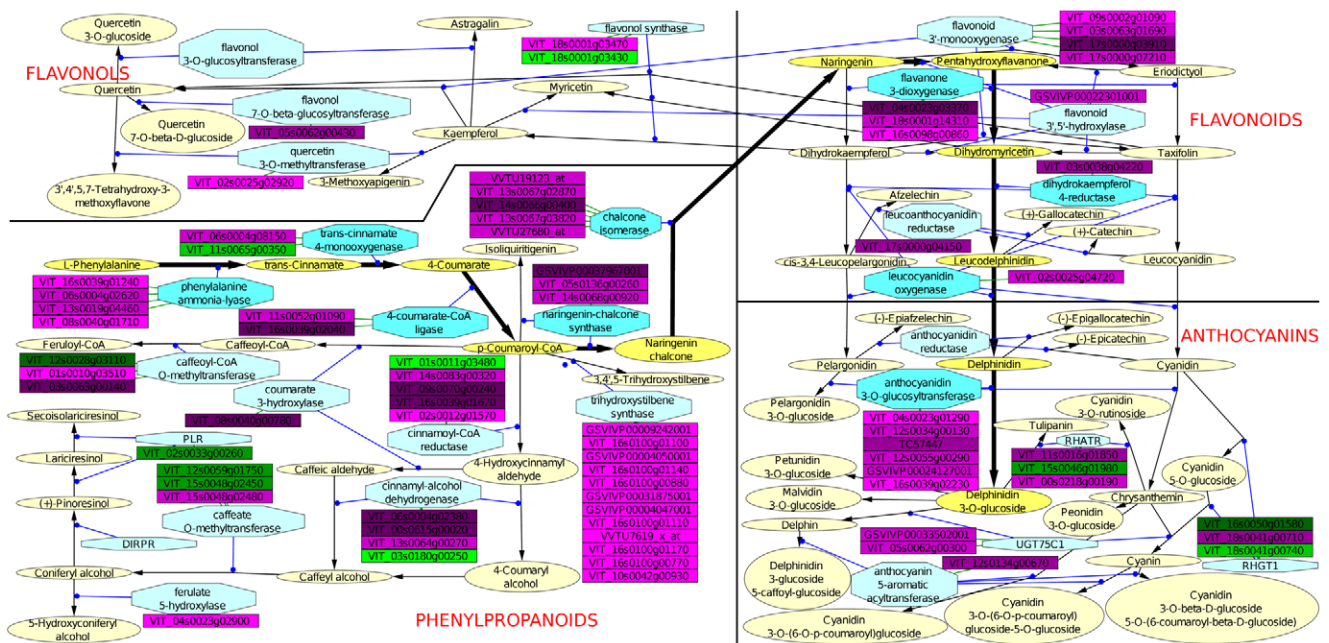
FLAVONOLS

Quercetin 3-O-glucoside

flavonol 3-O-glucosyltransferase

Astragalin

flavonol synthase

VIT_18s0001g03470
VIT_18s0001g03430

Quercetin

flavonol 7-O-beta-glucosyltransferase

Quercetin 7-O-beta-D-glucoside

VIT_05s0062g00430

Myricetin

Kaempferol

quercetin 3-O-methyltransferase

VIT_02s0025g02920

3-Methoxyapigenin

3',4',5,7-Tetrahydroxy-3-methoxyflavone

FLAVONOIDS

flavonoid 3'-monooxygenase

VIT_09s0002g01090
VIT_03s0063g01690
VIT_17s0000g03910
VIT_17s0000g07210

Naringenin

Pentahydroxyflavanone

Eriodictyol

flavanone 3-dioxygenase

GSVIVP00022301001

VIT_04s0023g03370
VIT_18s0001g14310
VIT_16s0098g00860

flavonoid 3',5'-hydroxylase

Dihydrokaempferol

Dihydromyricetin

Taxifolin

VIT_03s0038g04220

dihydrokaempferol 4-reductase

Afzelechin

leucoanthocyanidin reductase

(+)-Gallocatechin

(+)-Catechin

VIT_17s0000g04150

cis-3,4-Leucopelargonidin

Leucodelphinidin

Leucocyanidin

leucocyanidin oxygenase

VIT_02s0025g04720

VVTU19123_at
VIT_13s0067g02870
VIT_14s0066g00400
VIT_13s0067g03820
VVTU27680_at

chalcone isomerase

VIT_06s0004g08150
VIT_11s0065g00350

trans-cinnamate 4-monooxygenase

Isoliquiritigenin

L-Phenylalanine

trans-Cinnamate

4-Coumarate

GSVIVP00037907001
VIT_05s0136g00260
VIT_14s0068g00920

VIT_16s0039g01240
VIT_06s0004g02620
VIT_13s0019g04460
VIT_08s0040g01710

phenylalanine ammonia-lyase

VIT_11s0052g01090
VIT_16s0039g02040

4-coumarate-CoA ligase

naringenin-chalcone synthase

Naringenin chalcone

Feruloyl-CoA

Caffeoyl-CoA

p-Coumaroyl-CoA

VIT_12s0028g03110
VIT_01s0010g03510
VIT_03s0063g00140

caffeoyl-CoA O-methyltransferase

VIT_01s0011g03480
VIT_14s0083g00320
VIT_09s0070g00240
VIT_16s0039g01670
VIT_02s0012g01570

3,4',5-Trihydroxystilbene

coumarate 3-hydroxylase

trihydroxystilbene synthase

Secoisolariciresinol

VIT_08s0040g00780

PLR

Lariciresinol

VIT_02s0033g00260

cinnamoyl-CoA reductase

GSVIVP00009242001
VIT_16s0100g01100
GSVIVP00004050001
VIT_16s0100g01140
VIT_16s0100g00880
GSVIVP00031875001
GSVIVP00004047001
VIT_16s0100g01110
VVTU7619_x_at
VIT_16s0100g01170
VIT_16s0100g00770
VIT_10s0042g00930

VIT_12s0059g01750
VIT_15s0048g02450
VIT_15s0048g02480

Caffeic aldehyde

4-Hydroxycinnamyl aldehyde

(+)-Pinoresinol

cinnamyl-alcohol dehydrogenase

caffeate O-methyltransferase

VIT_06s0004g02380
VIT_00s0615g00020
VIT_13s0064g00270
VIT_03s0180g00250

DIRPR

Coniferyl alcohol

Caffeyl alcohol

4-Coumaryl alcohol

ferulate 5-hydroxylase

VIT_04s0023g02900

5-Hydroxyconiferyl alcohol

PHENYLPROPANOIDS

(-)-Epiafzelechin

(-)-Epigallocatechin

ANTHOCYANINS

anthocyanidin reductase

(-)-Epicatechin

Pelargonidin

Delphinidin

Cyanidin

anthocyanidin 3-O-glucosyltransferase

Pelargonidin 3-O-glucoside

VIT_04s0023g01290
VIT_12s0034g00130
TC57447
VIT_12s0055g00290
GSVIVP00024127001
VIT_16s0039g02230

Cyanidin 3-O-rutinoside

Tulipanin

RHATR

VIT_11s0016g01850
VIT_15s0046g01980
VIT_00s0218g00190

Petunidin 3-O-glucoside

Malvidin 3-O-glucoside

Delphinidin 3-O-glucoside

Chrysanthemin

Cyanidin 5-O-glucoside

Peonidin 3-O-glucoside

Delphin

GSVIVP00033502001
VIT_05s0062g00300

UGT75C1

VIT_16s0050g01580
VIT_18s0041g00710
VIT_18s0041g00740

VIT_12s0134g00670

RHGT1

Cyanin

Delphinidin 3-glucoside 5-caffeoyl-glucoside

anthocyanin 5-aromatic acyltransferase

Cyanidin 3-O-(6-O-p-coumaroyl)glucoside

Cyanidin 3-O-(6-O-p-coumaroyl) glucoside-5-O-glucoside

Cyanidin 3-O-beta-D-glucoside 5-O-(6-coumaroyl-beta-D-glucoside